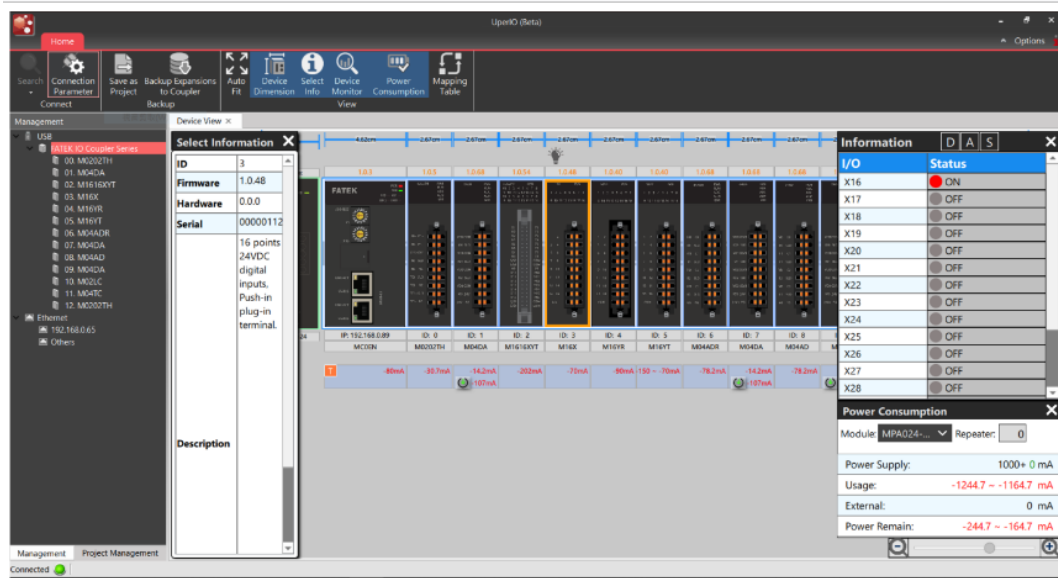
UperIO (Beta)

Home

Options

Search Connection Parameter
Connect

Save as Project Backup Expansions to Coupler
Backup

Auto Fit Device Dimension Select Info Device Monitor Power Consumption Mapping Table
View

Management

USB
FATEK IO Coupler Series
00. M0202TH
01. M04DA
02. M1616XYT
03. M16X
04. M16YR
05. M16YT
06. M04ADR
07. M04DA
08. M04AD
09. M04DA
10. M02LC
11. M04TC
12. M0202TH
Ethernet
192.168.0.65
Others

Management Project Management

Connected

Device View

Select Information

| ID | 3 |
|---|---|
| Firmware | 1.0.48 |
| Hardware | 0.0.0 |
| Serial | 00000112 |
| Description | 16 points 24VDC digital inputs, Push-in plug-in terminal. |

IP: 192.168.0.89 ID: 0 ID: 1 ID: 2 ID: 3 ID: 4 ID: 5 ID: 6 ID: 7 ID: 8

MC00N M0202TH M04DA M1616XYT M16X M16YR M16YT M04ADR M04DA M04AD

-80mA -30.7mA -14.2mA -107mA -202mA -70mA -90mA -150 ~ -70mA -78.2mA -14.2mA -107mA -78.2mA

Information D A S

| I/O | Status |
|---|---|
| X16 | ON |
| X17 | OFF |
| X18 | OFF |
| X19 | OFF |
| X20 | OFF |
| X21 | OFF |
| X22 | OFF |
| X23 | OFF |
| X24 | OFF |
| X25 | OFF |
| X26 | OFF |
| X27 | OFF |
| X28 | OFF |

Power Consumption

Module: MPA024-... Repeater: 0

| Power Supply: | 1000+ 0 mA |
|---|---|
| Usage: | -1244.7 ~ -1164.7 mA |
| External: | 0 mA |
| Power Remain: | -244.7 ~ -164.7 mA |